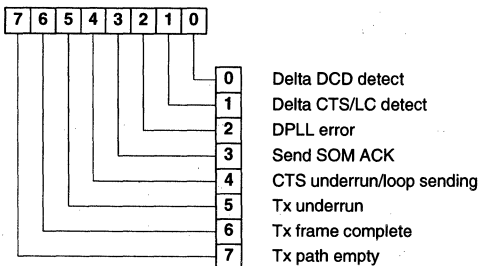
| 7 | 6 | 5 | 4 | 3 | 2 | 1 | 0 |
|---|---|---|---|---|---|---|---|

0 Delta DCD detect
1 Delta CTS/LC detect
2 DPLL error
3 Send SOM ACK
4 CTS underrun/loop sending
5 Tx underrun
6 Tx frame complete
7 Tx path empty